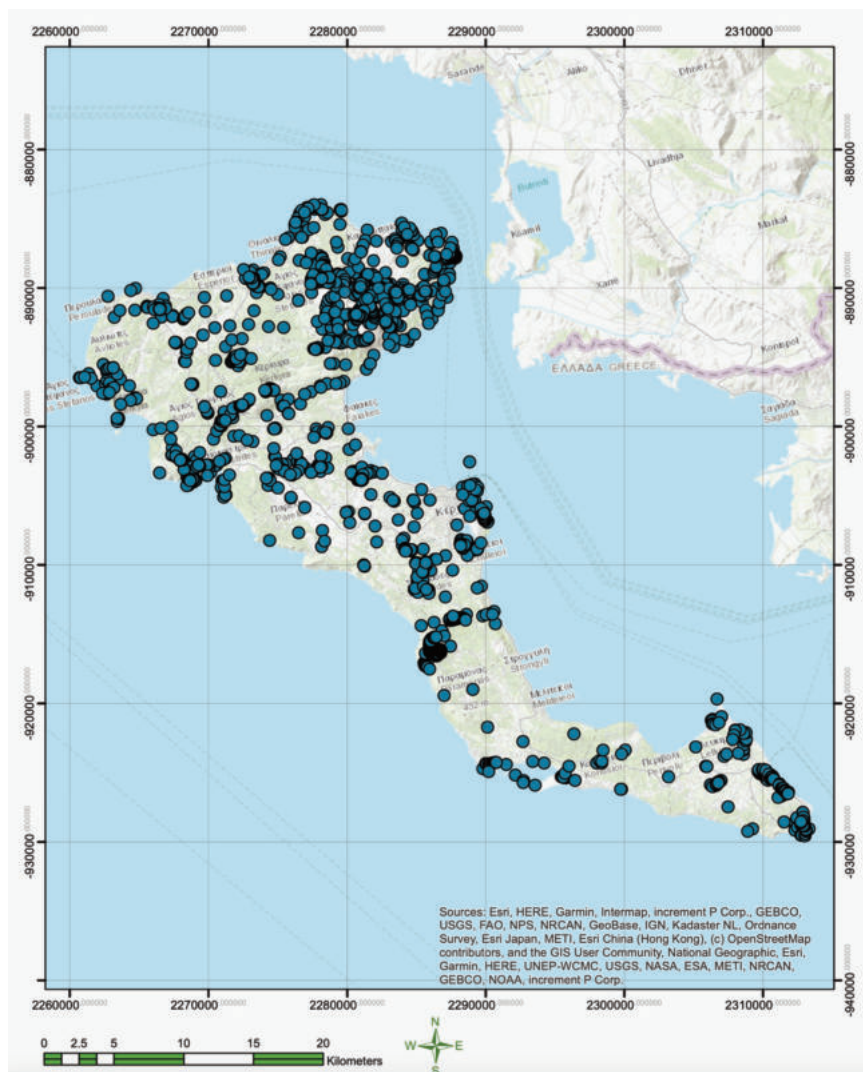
2260000 2270000 2280000 2290000 2300000 2310000

-880000
-890000
-900000
-910000
-920000
-930000
-940000

Sarandë
Butrint
Ksamil
Livadhja
Markat
Xarrë
Konispol
ΕΛΛΑΔΑ GREECE
Σαγιάδα Sagiada

Sources: Esri, HERE, Garmin, Intermap, increment P Corp., GEBCO, USGS, FAO, NPS, NRCAN, GeoBase, IGN, Kadaster NL, Ordnance Survey, Esri Japan, METI, Esri China (Hong Kong), (c) OpenStreetMap contributors, and the GIS User Community, National Geographic, Esri, Garmin, HERE, UNEP-WCMC, USGS, NASA, ESA, METI, NRCAN, GEBCO, NOAA, increment P Corp.

2260000 2270000 2280000 2290000 2300000 2310000

0 2.5 5 10 15 20 Kilometers

N
W E
S